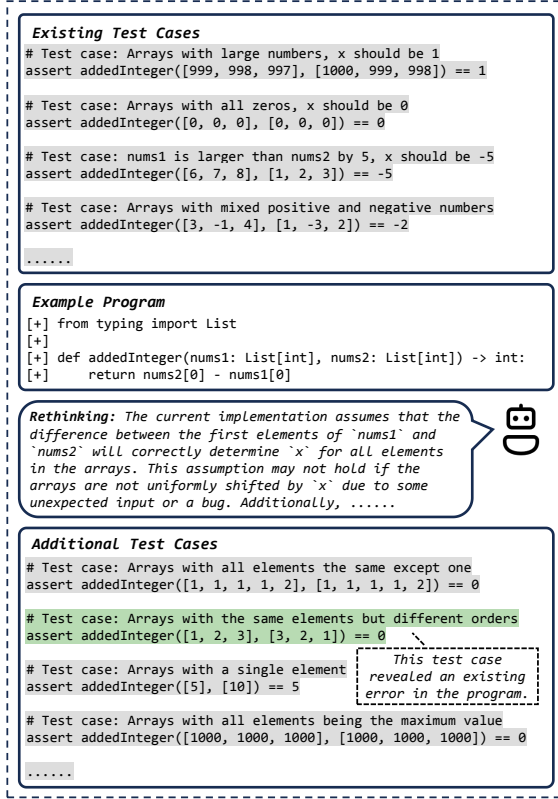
Existing Test Cases

# Test case: Arrays with large numbers, x should be 1
assert addedInteger([999, 998, 997], [1000, 999, 998]) == 1

# Test case: Arrays with all zeros, x should be 0
assert addedInteger([0, 0, 0], [0, 0, 0]) == 0

# Test case: nums1 is larger than nums2 by 5, x should be -5
assert addedInteger([6, 7, 8], [1, 2, 3]) == -5

# Test case: Arrays with mixed positive and negative numbers
assert addedInteger([3, -1, 4], [1, -3, 2]) == -2

......

Example Program

[+] from typing import List
[+]
[+] def addedInteger(nums1: List[int], nums2: List[int]) -> int:
[+]     return nums2[0] - nums1[0]

Rethinking: The current implementation assumes that the difference between the first elements of `nums1` and `nums2` will correctly determine `x` for all elements in the arrays. This assumption may not hold if the arrays are not uniformly shifted by `x` due to some unexpected input or a bug. Additionally, ......

Additional Test Cases

# Test case: Arrays with all elements the same except one
assert addedInteger([1, 1, 1, 1, 2], [1, 1, 1, 1, 2]) == 0

# Test case: Arrays with the same elements but different orders
assert addedInteger([1, 2, 3], [3, 2, 1]) == 0

This test case revealed an existing error in the program.

# Test case: Arrays with a single element
assert addedInteger([5], [10]) == 5

# Test case: Arrays with all elements being the maximum value
assert addedInteger([1000, 1000, 1000], [1000, 1000, 1000]) == 0

......